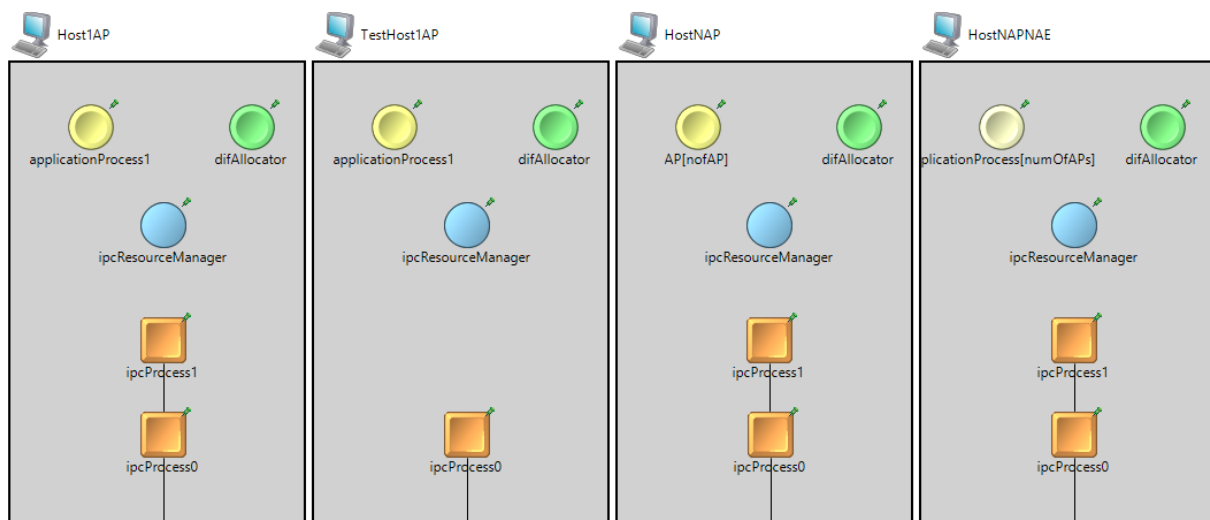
Host1AP

applicationProcess1

difAllocator

ipcResourceManager

ipcProcess1

ipcProcess0

TestHost1AP

applicationProcess1

difAllocator

ipcResourceManager

ipcProcess0

HostNAP

AP[nofAP]

difAllocator

ipcResourceManager

ipcProcess1

ipcProcess0

HostNAPNAE

plicationProcess[numOfAPs]

difAllocator

ipcResourceManager

ipcProcess1

ipcProcess0